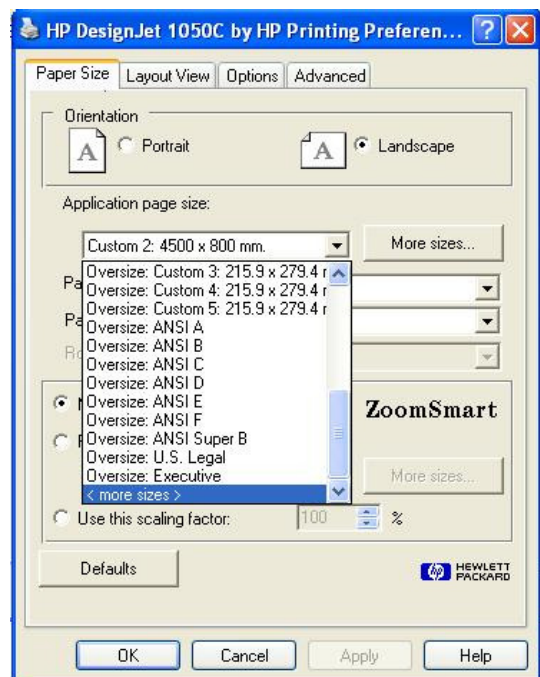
HP DesignJet 1050C by HP Printing Preferen... ? X

Paper Size | Layout View | Options | Advanced

Orientation

A Portrait

A Landscape

Application page size:

Custom 2: 4500 x 800 mm.

More sizes...

Oversize: Custom 3: 215.9 x 279.4 r
Oversize: Custom 4: 215.9 x 279.4 r
Oversize: Custom 5: 215.9 x 279.4 r
Oversize: ANSI A
Oversize: ANSI B
Oversize: ANSI C
Oversize: ANSI D
Oversize: ANSI E
Oversize: ANSI F
Oversize: ANSI Super B
Oversize: U.S. Legal
Oversize: Executive
< more sizes >

Pa

Pa

Ro

ZoomSmart

More sizes...

Use this scaling factor: 100 %

Defaults

hp HEWLETT PACKARD

OK Cancel Apply Help